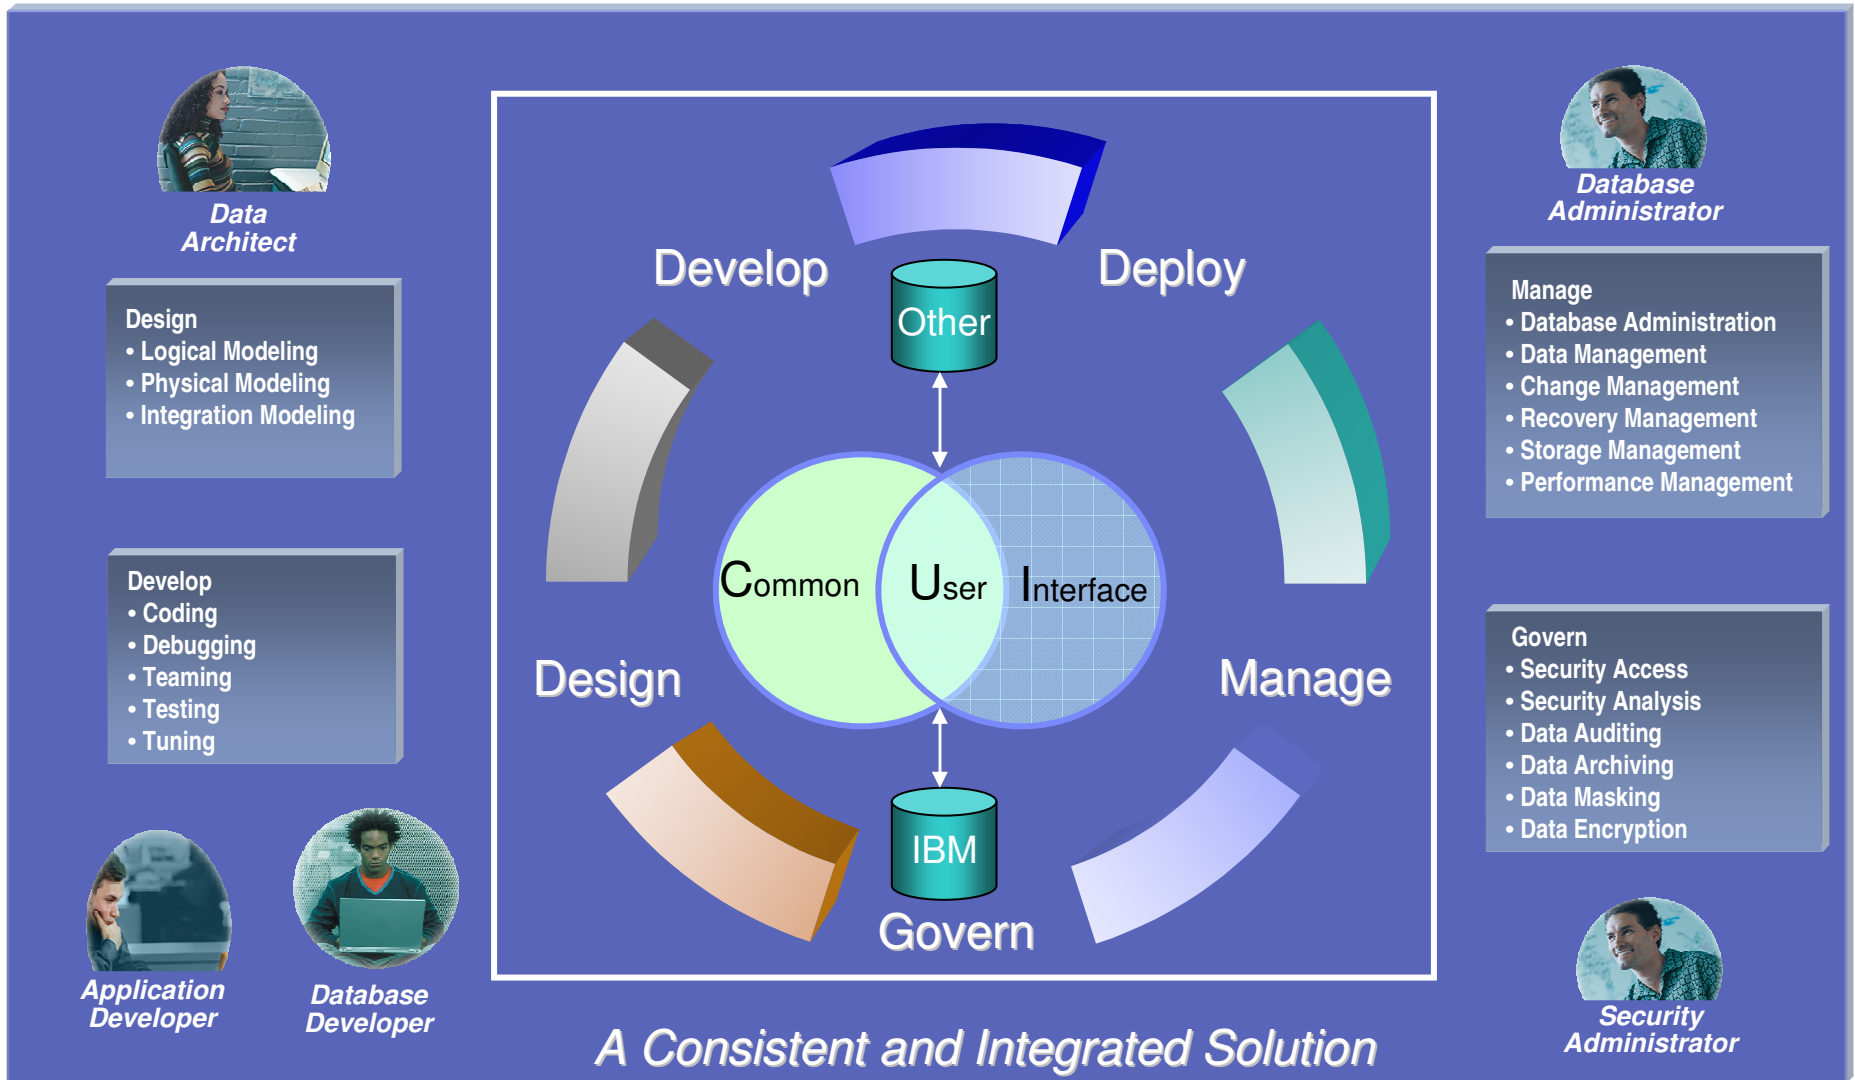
Data Architect

Design
• Logical Modeling
• Physical Modeling
• Integration Modeling

Develop
• Coding
• Debugging
• Teaming
• Testing
• Tuning

Application Developer

Database Developer

Develop

Deploy

Other

Common User Interface

Design

Manage

IBM

Govern

A Consistent and Integrated Solution

Database Administrator

Manage
• Database Administration
• Data Management
• Change Management
• Recovery Management
• Storage Management
• Performance Management

Govern
• Security Access
• Security Analysis
• Data Auditing
• Data Archiving
• Data Masking
• Data Encryption

Security Administrator